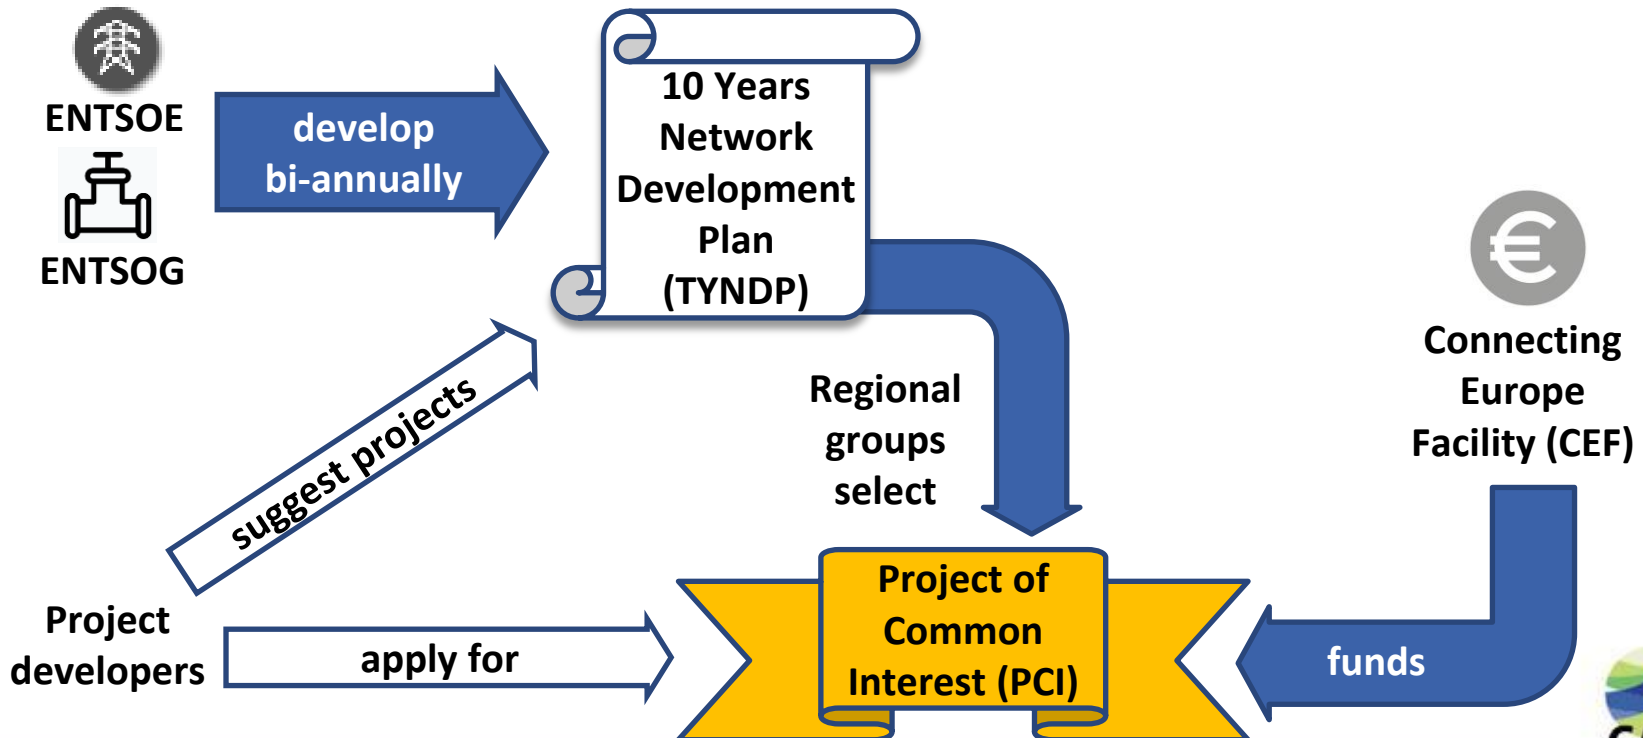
ENTSOE

ENTSOG

develop bi-annually

10 Years Network Development Plan (TYNDP)

suggest projects

Regional groups select

Connecting Europe Facility (CEF)

Project developers

apply for

Project of Common Interest (PCI)

funds